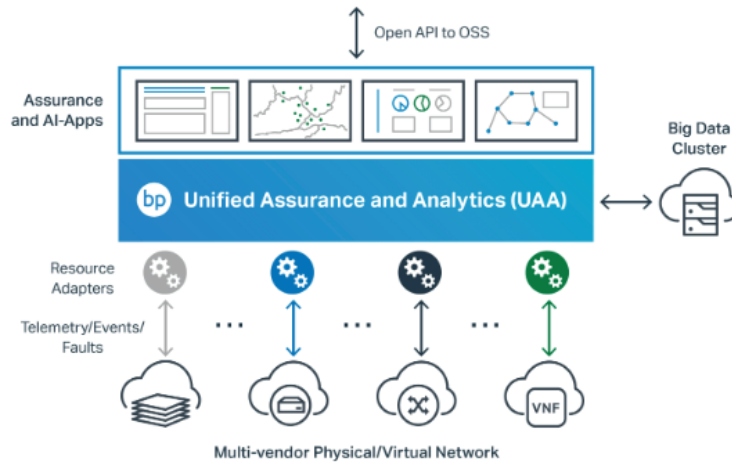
Open API to OSS

Assurance and AI-Apps

Big Data Cluster

bp Unified Assurance and Analytics (UAA)

Resource Adapters

Telemetry/Events/ Faults

...

...

...

VNF

Multi-vendor Physical/Virtual Network